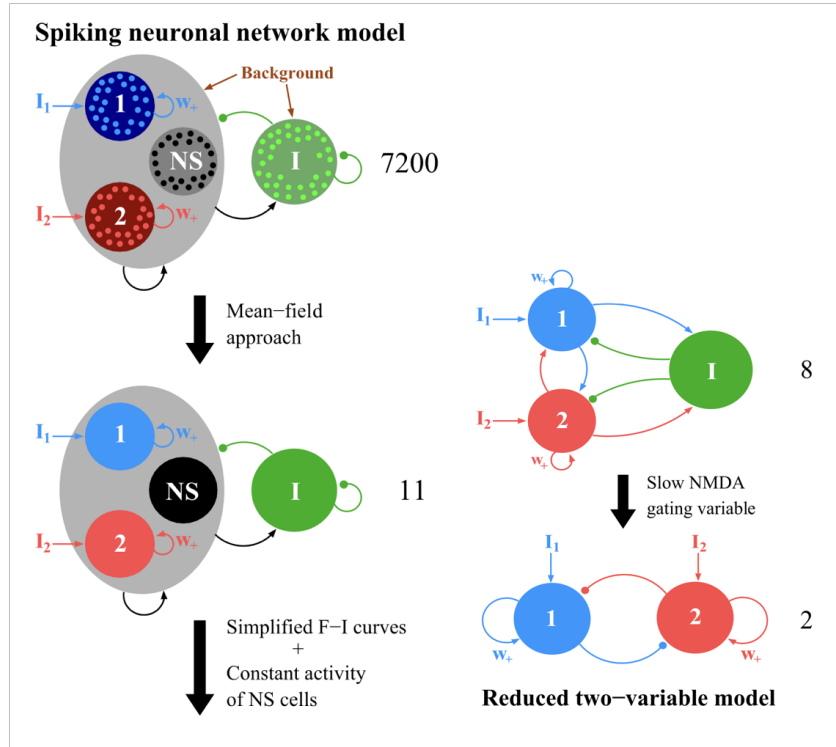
Spiking neuronal network model

Background

$I_1$ 1 $w_+$

NS

I

7200

$I_2$ 2 $w_+$

Mean−field approach

$I_1$ 1 $w_+$

NS

I

11

$I_2$ 2 $w_+$

Simplified F−I curves + Constant activity of NS cells

$w_+$

$I_1$ 1

I

8

$I_2$ 2

$w_+$

Slow NMDA gating variable

$I_1$

$I_2$

1

2

2

$w_+$

$w_+$

Reduced two−variable model